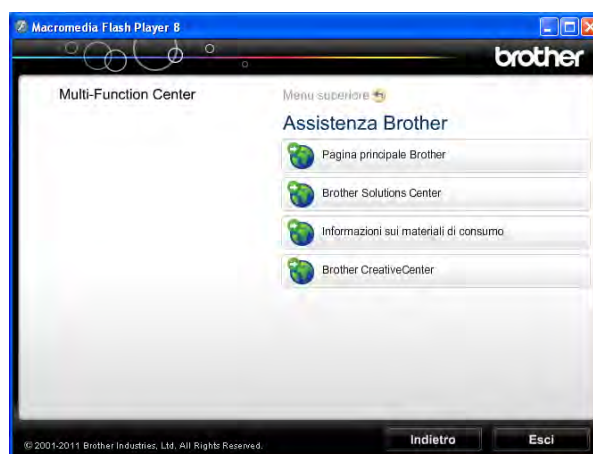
Macromedia Flash Player 8

brother

Multi-Function Center

Menu superiore

Assistenza Brother

Pagina principale Brother

Brother Solutions Center

Informazioni sui materiali di consumo

Brother CreativeCenter

© 2001-2011 Brother Industries, Ltd. All Rights Reserved.

Indietro

Esci